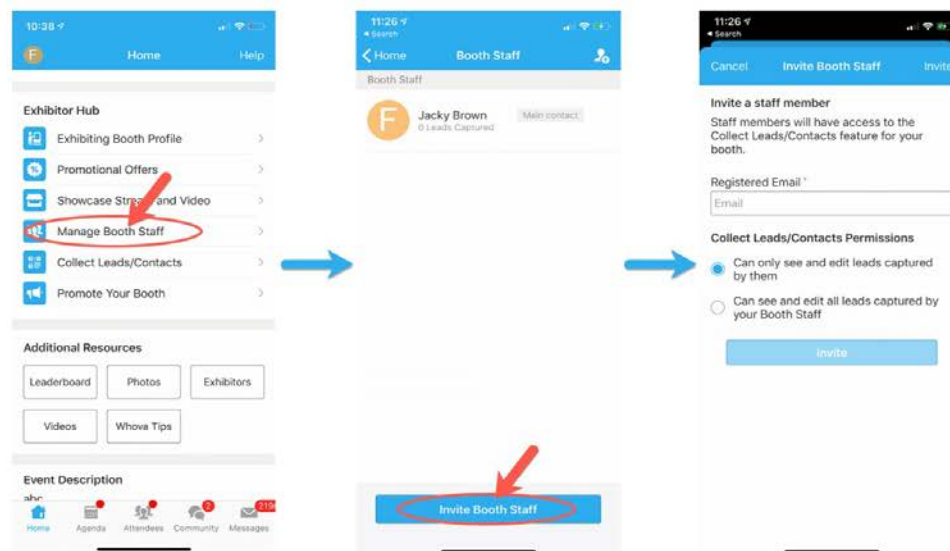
10:38

F Home Help

Exhibitor Hub

Exhibiting Booth Profile

Promotional Offers

Showcase Stre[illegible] and Video

Manage Booth Staff

Collect Leads/Contacts

Promote Your Booth

Additional Resources

Leaderboard

Photos

Exhibitors

Videos

Whova Tips

Event Description

abc

Home Agenda Attendees Community Messages

2

219

11:26

Search

Home Booth Staff

Booth Staff

F Jacky Brown
0 Leads Captured

Main contact

Invite Booth Staff

11:26

Search

Cancel Invite Booth Staff Invite

Invite a staff member

Staff members will have access to the Collect Leads/Contacts feature for your booth.

Registered Email *

Email

Collect Leads/Contacts Permissions

Can only see and edit leads captured by them

Can see and edit all leads captured by your Booth Staff

Invite